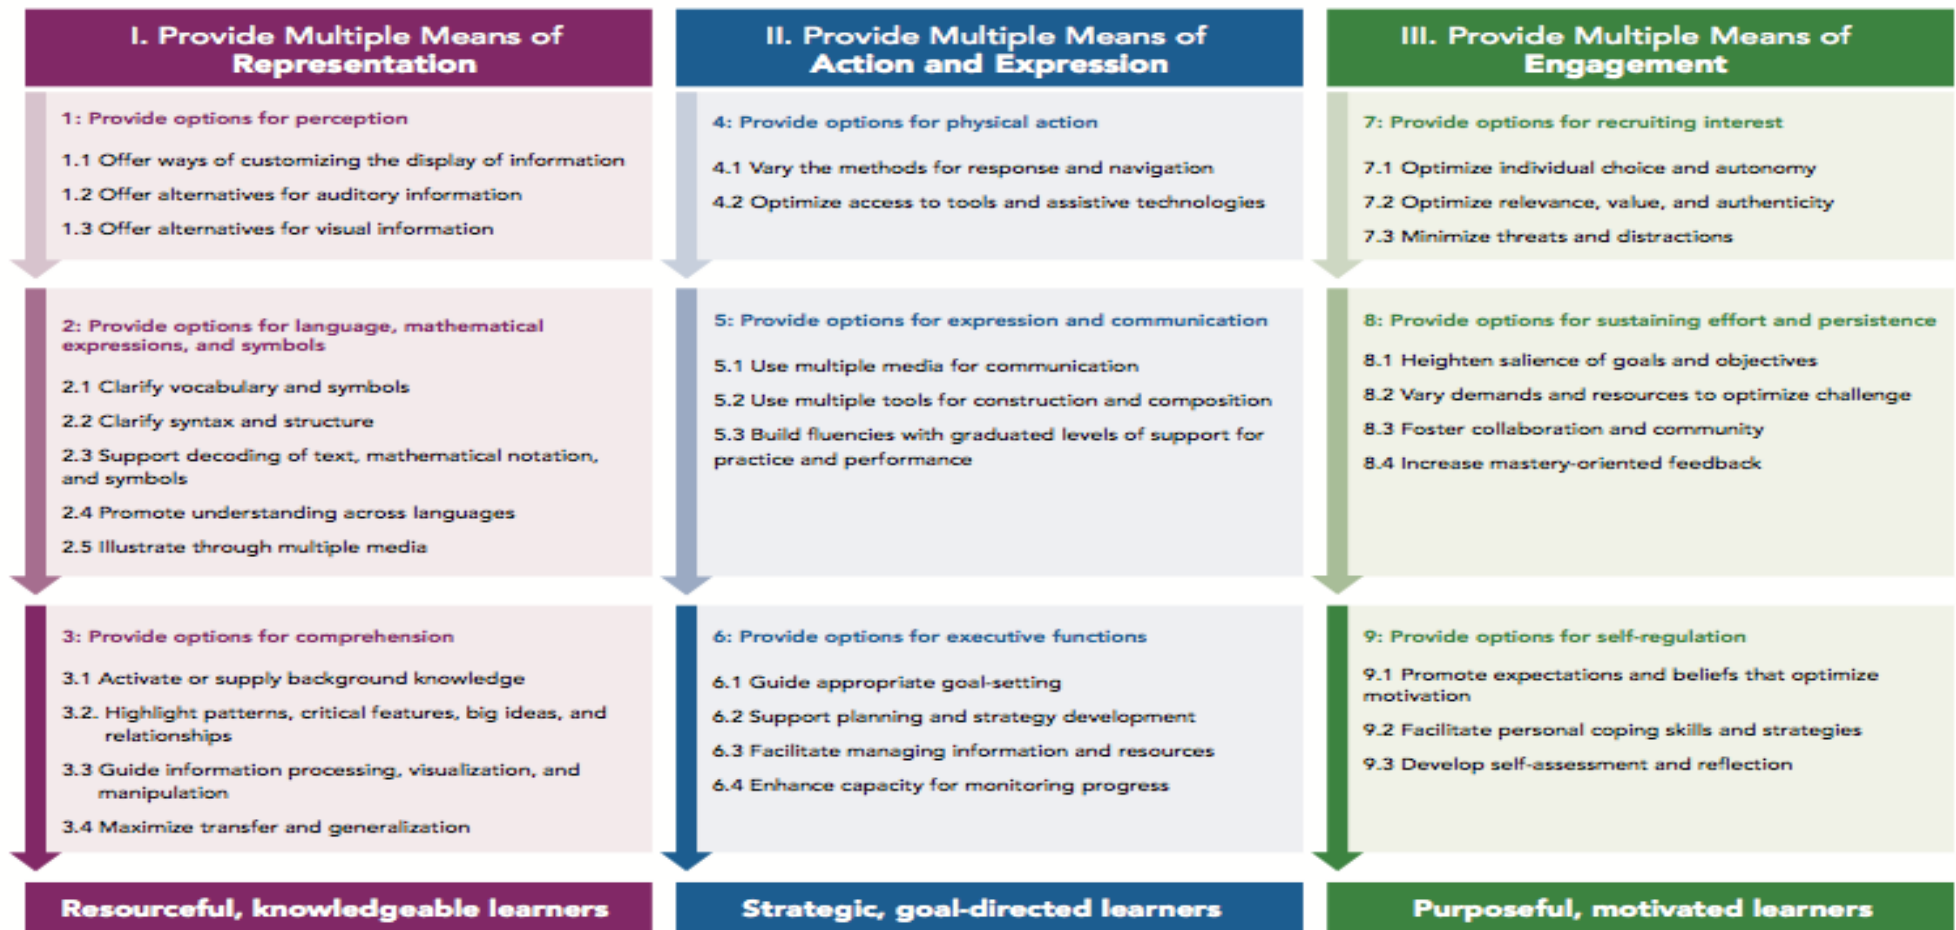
I. Provide Multiple Means of Representation

1: Provide options for perception

1.1 Offer ways of customizing the display of information

1.2 Offer alternatives for auditory information

1.3 Offer alternatives for visual information

2: Provide options for language, mathematical expressions, and symbols

2.1 Clarify vocabulary and symbols

2.2 Clarify syntax and structure

2.3 Support decoding of text, mathematical notation, and symbols

2.4 Promote understanding across languages

2.5 Illustrate through multiple media

3: Provide options for comprehension

3.1 Activate or supply background knowledge

3.2. Highlight patterns, critical features, big ideas, and relationships

3.3 Guide information processing, visualization, and manipulation

3.4 Maximize transfer and generalization

Resourceful, knowledgeable learners

II. Provide Multiple Means of Action and Expression

4: Provide options for physical action

4.1 Vary the methods for response and navigation

4.2 Optimize access to tools and assistive technologies

5: Provide options for expression and communication

5.1 Use multiple media for communication

5.2 Use multiple tools for construction and composition

5.3 Build fluencies with graduated levels of support for practice and performance

6: Provide options for executive functions

6.1 Guide appropriate goal-setting

6.2 Support planning and strategy development

6.3 Facilitate managing information and resources

6.4 Enhance capacity for monitoring progress

Strategic, goal-directed learners

III. Provide Multiple Means of Engagement

7: Provide options for recruiting interest

7.1 Optimize individual choice and autonomy

7.2 Optimize relevance, value, and authenticity

7.3 Minimize threats and distractions

8: Provide options for sustaining effort and persistence

8.1 Heighten salience of goals and objectives

8.2 Vary demands and resources to optimize challenge

8.3 Foster collaboration and community

8.4 Increase mastery-oriented feedback

9: Provide options for self-regulation

9.1 Promote expectations and beliefs that optimize motivation

9.2 Facilitate personal coping skills and strategies

9.3 Develop self-assessment and reflection

Purposeful, motivated learners